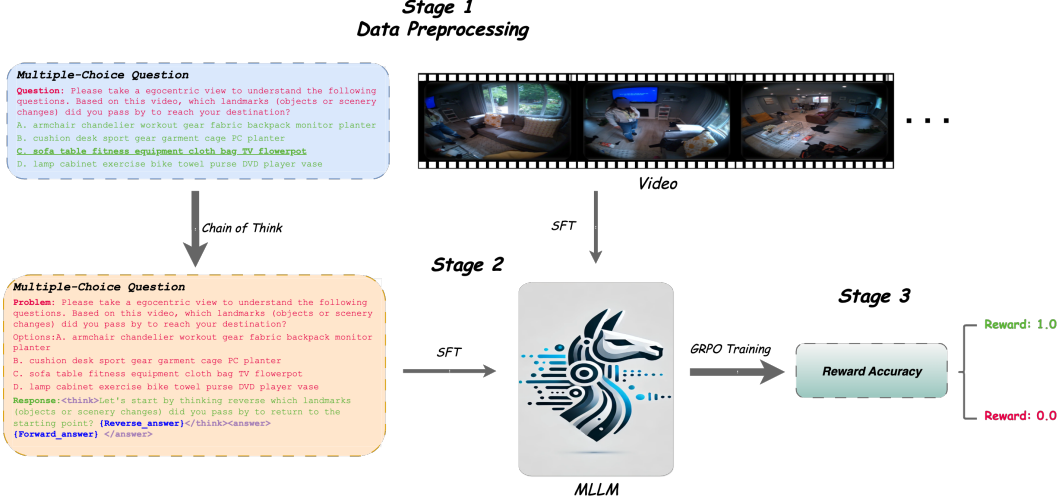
Stage 1
Data Preprocessing

Multiple-Choice Question

Question: Please take a egocentric view to understand the following questions. Based on this video, which landmarks (objects or scenery changes) did you pass by to reach your destination?

A. armchair chandelier workout gear fabric backpack monitor planter

B. cushion desk sport gear garment cage PC planter

C. sofa table fitness equipment cloth bag TV flowerpot

D. lamp cabinet exercise bike towel purse DVD player vase

. . .

Video

Chain of Think

SFT

Stage 2

Multiple-Choice Question

Problem: Please take a egocentric view to understand the following questions. Based on this video, which landmarks (objects or scenery changes) did you pass by to reach your destination?

Options:A. armchair chandelier workout gear fabric backpack monitor planter

B. cushion desk sport gear garment cage PC planter

C. sofa table fitness equipment cloth bag TV flowerpot

D. lamp cabinet exercise bike towel purse DVD player vase

Response:<think>Let's start by thinking reverse which landmarks (objects or scenery changes) did you pass by to return to the starting point? {Reverse_answer}</think><answer>{Forward_answer} </answer>

SFT

MLLM

Stage 3

GRPO Training

Reward Accuracy

Reward: 1.0

Reward: 0.0